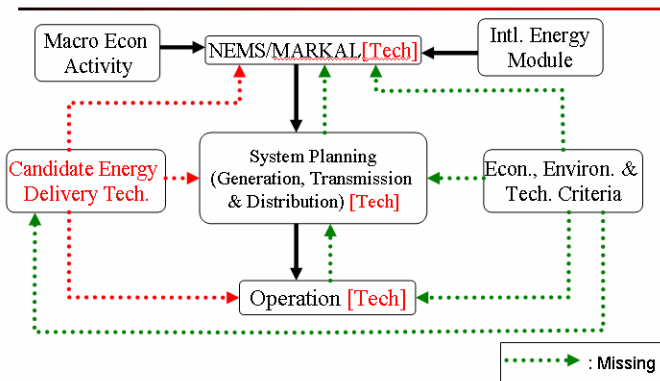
Macro Econ Activity

NEMS/MARKAL[Tech]

Intl. Energy Module

Candidate Energy Delivery Tech.

System Planning (Generation, Transmission & Distribution) [Tech]

Econ., Environ. & Tech. Criteria

Operation [Tech]

: Missing